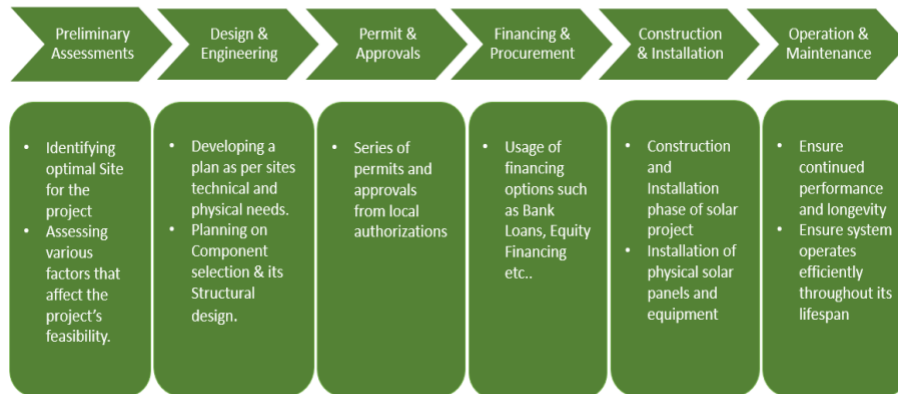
Preliminary Assessments

Design & Engineering

Permit & Approvals

Financing & Procurement

Construction & Installation

Operation & Maintenance

- Identifying optimal Site for the project
- Assessing various factors that affect the project's feasibility.

- Developing a plan as per sites technical and physical needs.
- Planning on Component selection & its Structural design.

- Series of permits and approvals from local authorizations

- Usage of financing options such as Bank Loans, Equity Financing etc..

- Construction and Installation phase of solar project
- Installation of physical solar panels and equipment

- Ensure continued performance and longevity
- Ensure system operates efficiently throughout its lifespan